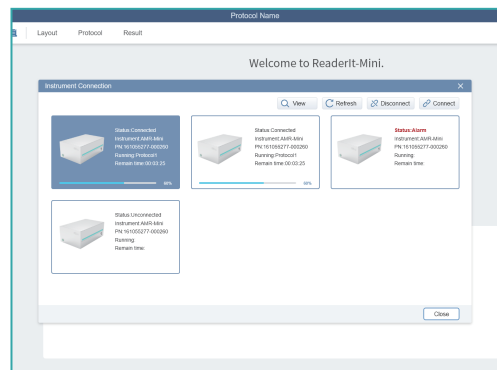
Protocol Name

Layout Protocol Result

Welcome to ReaderIt-Mini.

Instrument Connection

View Refresh Disconnect Connect

Status:Connected
Instrument:AMR-Mini
PN:161055277-000260
Running:Protocol1
Remain time:00:03:25
60%

Status:Connected
Instrument:AMR-Mini
PN:161055277-000260
Running:Protocol1
Remain time:00:03:25
60%

Status:Alarm
Instrument:AMR-Mini
PN:161055277-000260
Running:
Remain time:

Status:Unconnected
Instrument:AMR-Mini
PN:161055277-000260
Running:
Remain time:

Close